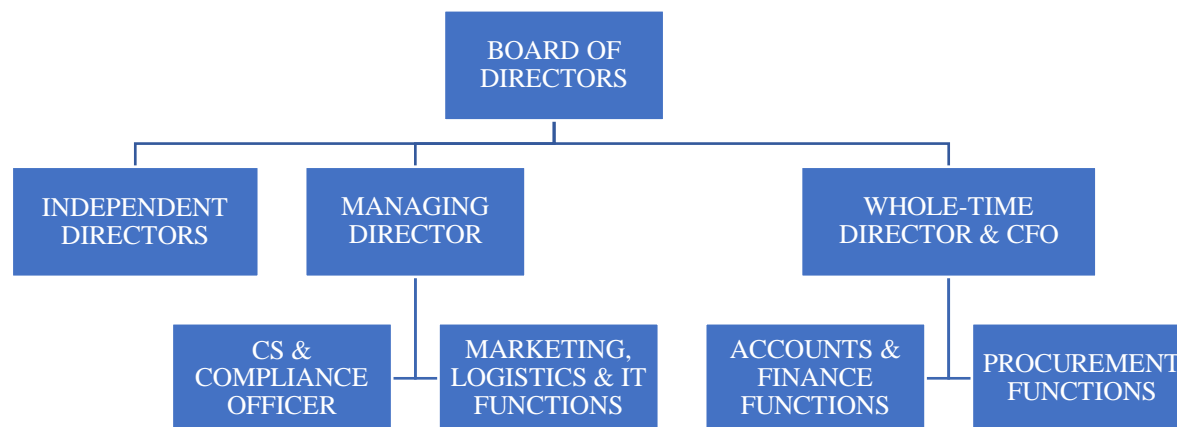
BOARD OF DIRECTORS

INDEPENDENT DIRECTORS

MANAGING DIRECTOR

WHOLE-TIME DIRECTOR & CFO

CS & COMPLIANCE OFFICER

MARKETING, LOGISTICS & IT FUNCTIONS

ACCOUNTS & FINANCE FUNCTIONS

PROCUREMENT FUNCTIONS